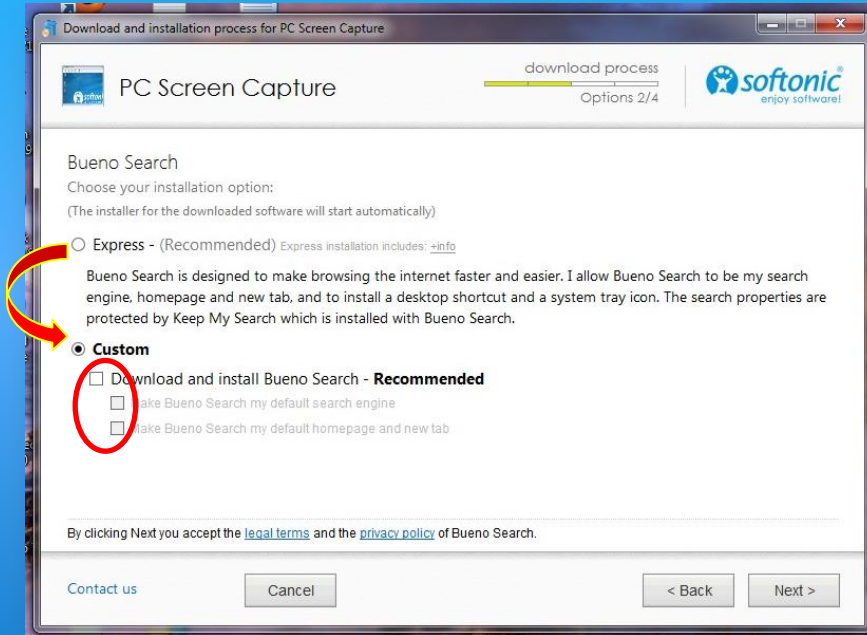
Download and installation process for PC Screen Capture

PC Screen Capture

download process

Options 2/4

softonic
enjoy software!

Bueno Search

Choose your installation option:

(The installer for the downloaded software will start automatically)

Express - (Recommended) Express installation includes: +info

Bueno Search is designed to make browsing the internet faster and easier. I allow Bueno Search to be my search engine, homepage and new tab, and to install a desktop shortcut and a system tray icon. The search properties are protected by Keep My Search which is installed with Bueno Search.

Custom

Download and install Bueno Search - Recommended

Make Bueno Search my default search engine

Make Bueno Search my default homepage and new tab

By clicking Next you accept the legal terms and the privacy policy of Bueno Search.

Contact us

Cancel

< Back

Next >